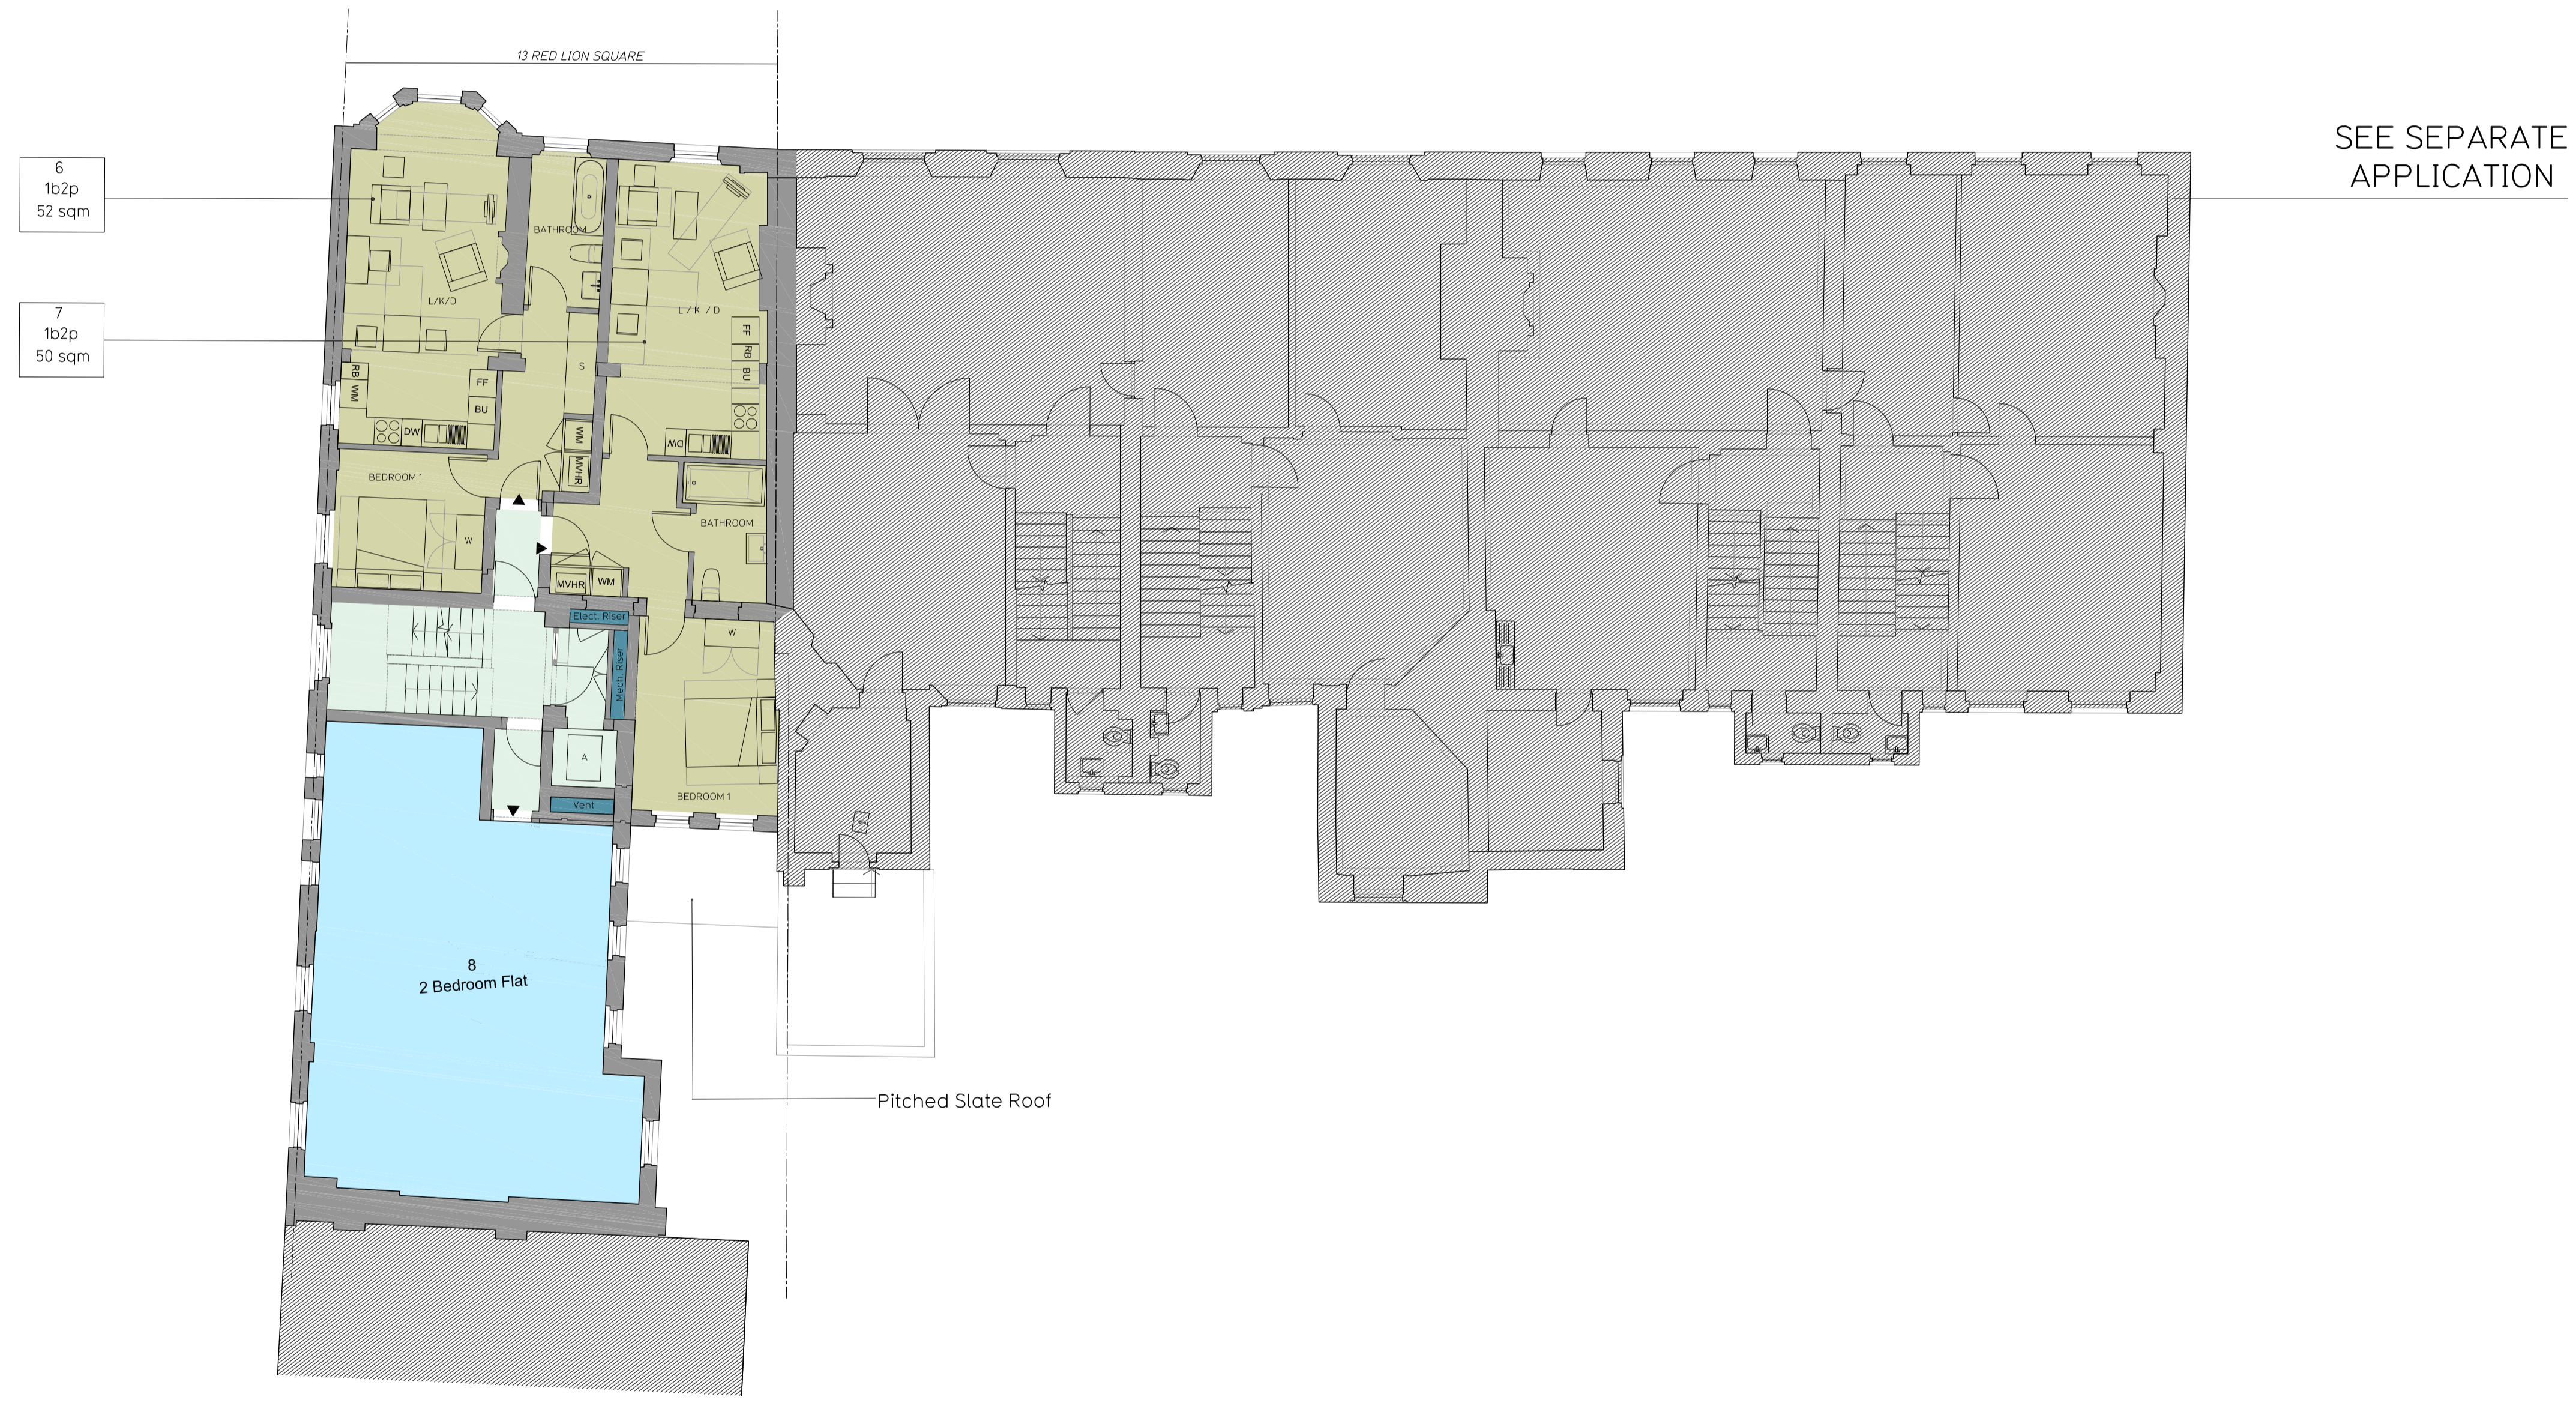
13 RED LION SQUARE

SEE SEPARATE APPLICATION

6
1b2p
52 sqm

7
1b2p
50 sqm

BATHROOM

L/K/D

L / K / D

FF
RB
BU

S

RB
WM

FF
BU

DW

WM
MVHR

DW

BEDROOM 1

BATHROOM

W

MVHR
WM

Elect. Riser

Mech. Riser

W

A

Vent

BEDROOM 1

8
2 Bedroom Flat

Pitched Slate Roof